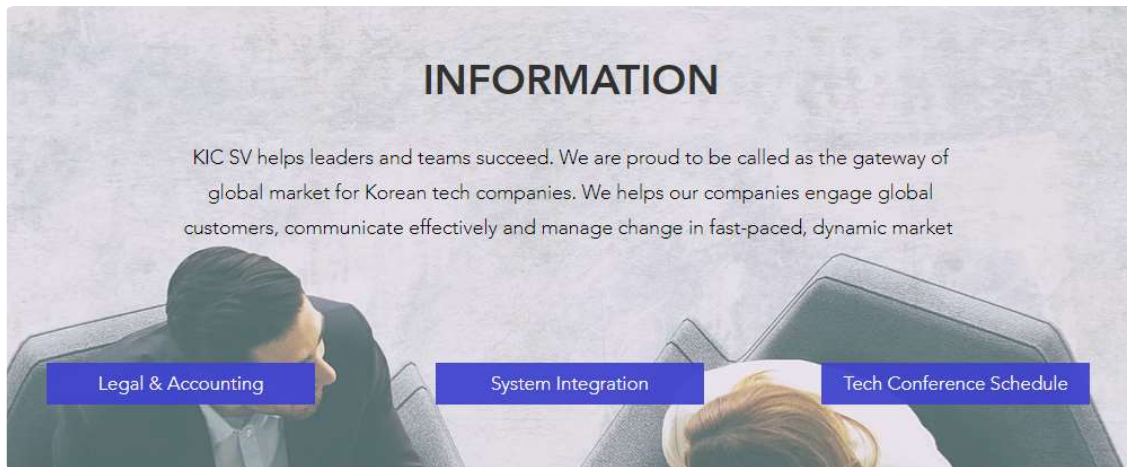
INFORMATION

KIC SV helps leaders and teams succeed. We are proud to be called as the gateway of global market for Korean tech companies. We helps our companies engage global customers, communicate effectively and manage change in fast-paced, dynamic market

Legal & Accounting

System Integration

Tech Conference Schedule